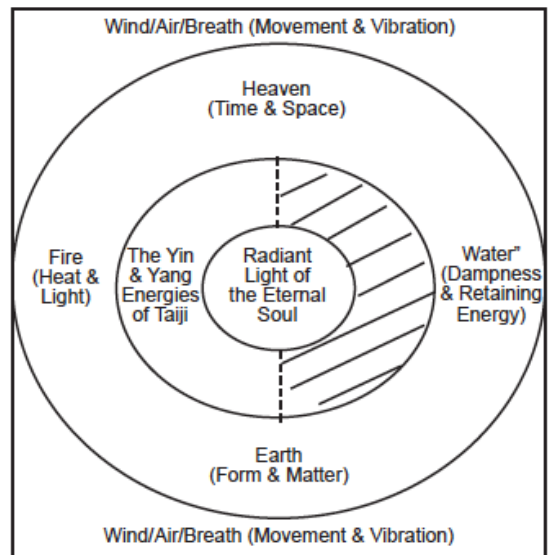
Wind/Air/Breath (Movement & Vibration)

Heaven
(Time & Space)

Fire
(Heat &
Light)

The Yin
& Yang
Energies
of Taiji

Radiant
Light of
the Eternal
Soul

Water"
(Dampness
& Retaining
Energy)

Earth
(Form & Matter)

Wind/Air/Breath (Movement & Vibration)